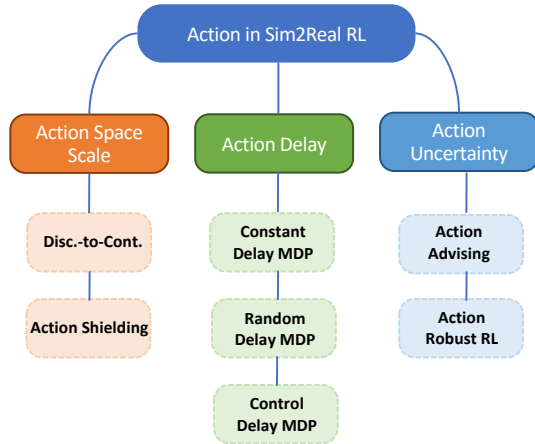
Action in Sim2Real RL

Action Space Scale

Disc.-to-Cont.

Action Shielding

Action Delay

Constant Delay MDP

Random Delay MDP

Control Delay MDP

Action Uncertainty

Action Advising

Action Robust RL